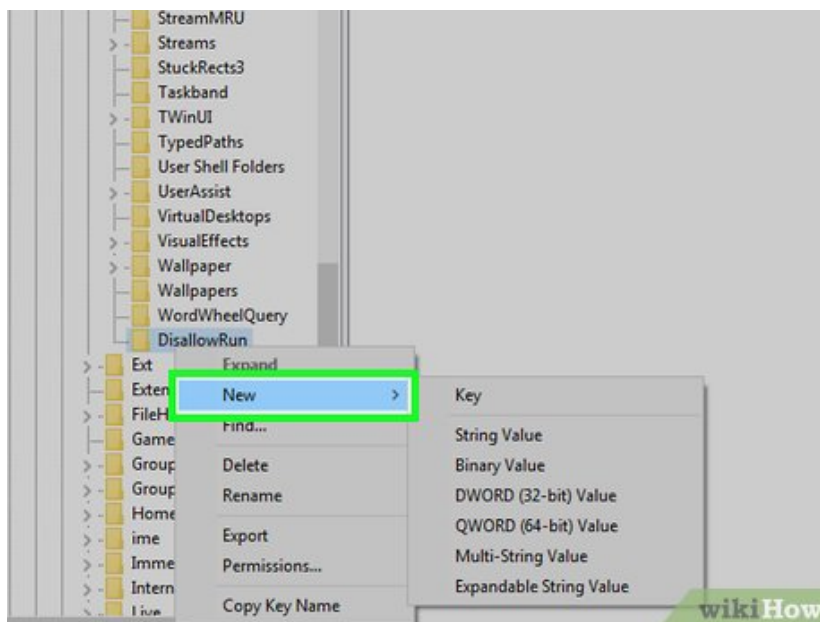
StreamMRU
Streams
StuckRects3
Taskband
TWinUI
TypedPaths
User Shell Folders
UserAssist
VirtualDesktops
VisualEffects
Wallpaper
Wallpapers
WordWheelQuery
DisallowRun
Ext
Exten
FileH
Game
Group
Group
Home
ime
Imme
Intern
Live

Expand
New
Find...
Delete
Rename
Export
Permissions...
Copy Key Name

Key
String Value
Binary Value
DWORD (32-bit) Value
QWORD (64-bit) Value
Multi-String Value
Expandable String Value

wikiHow